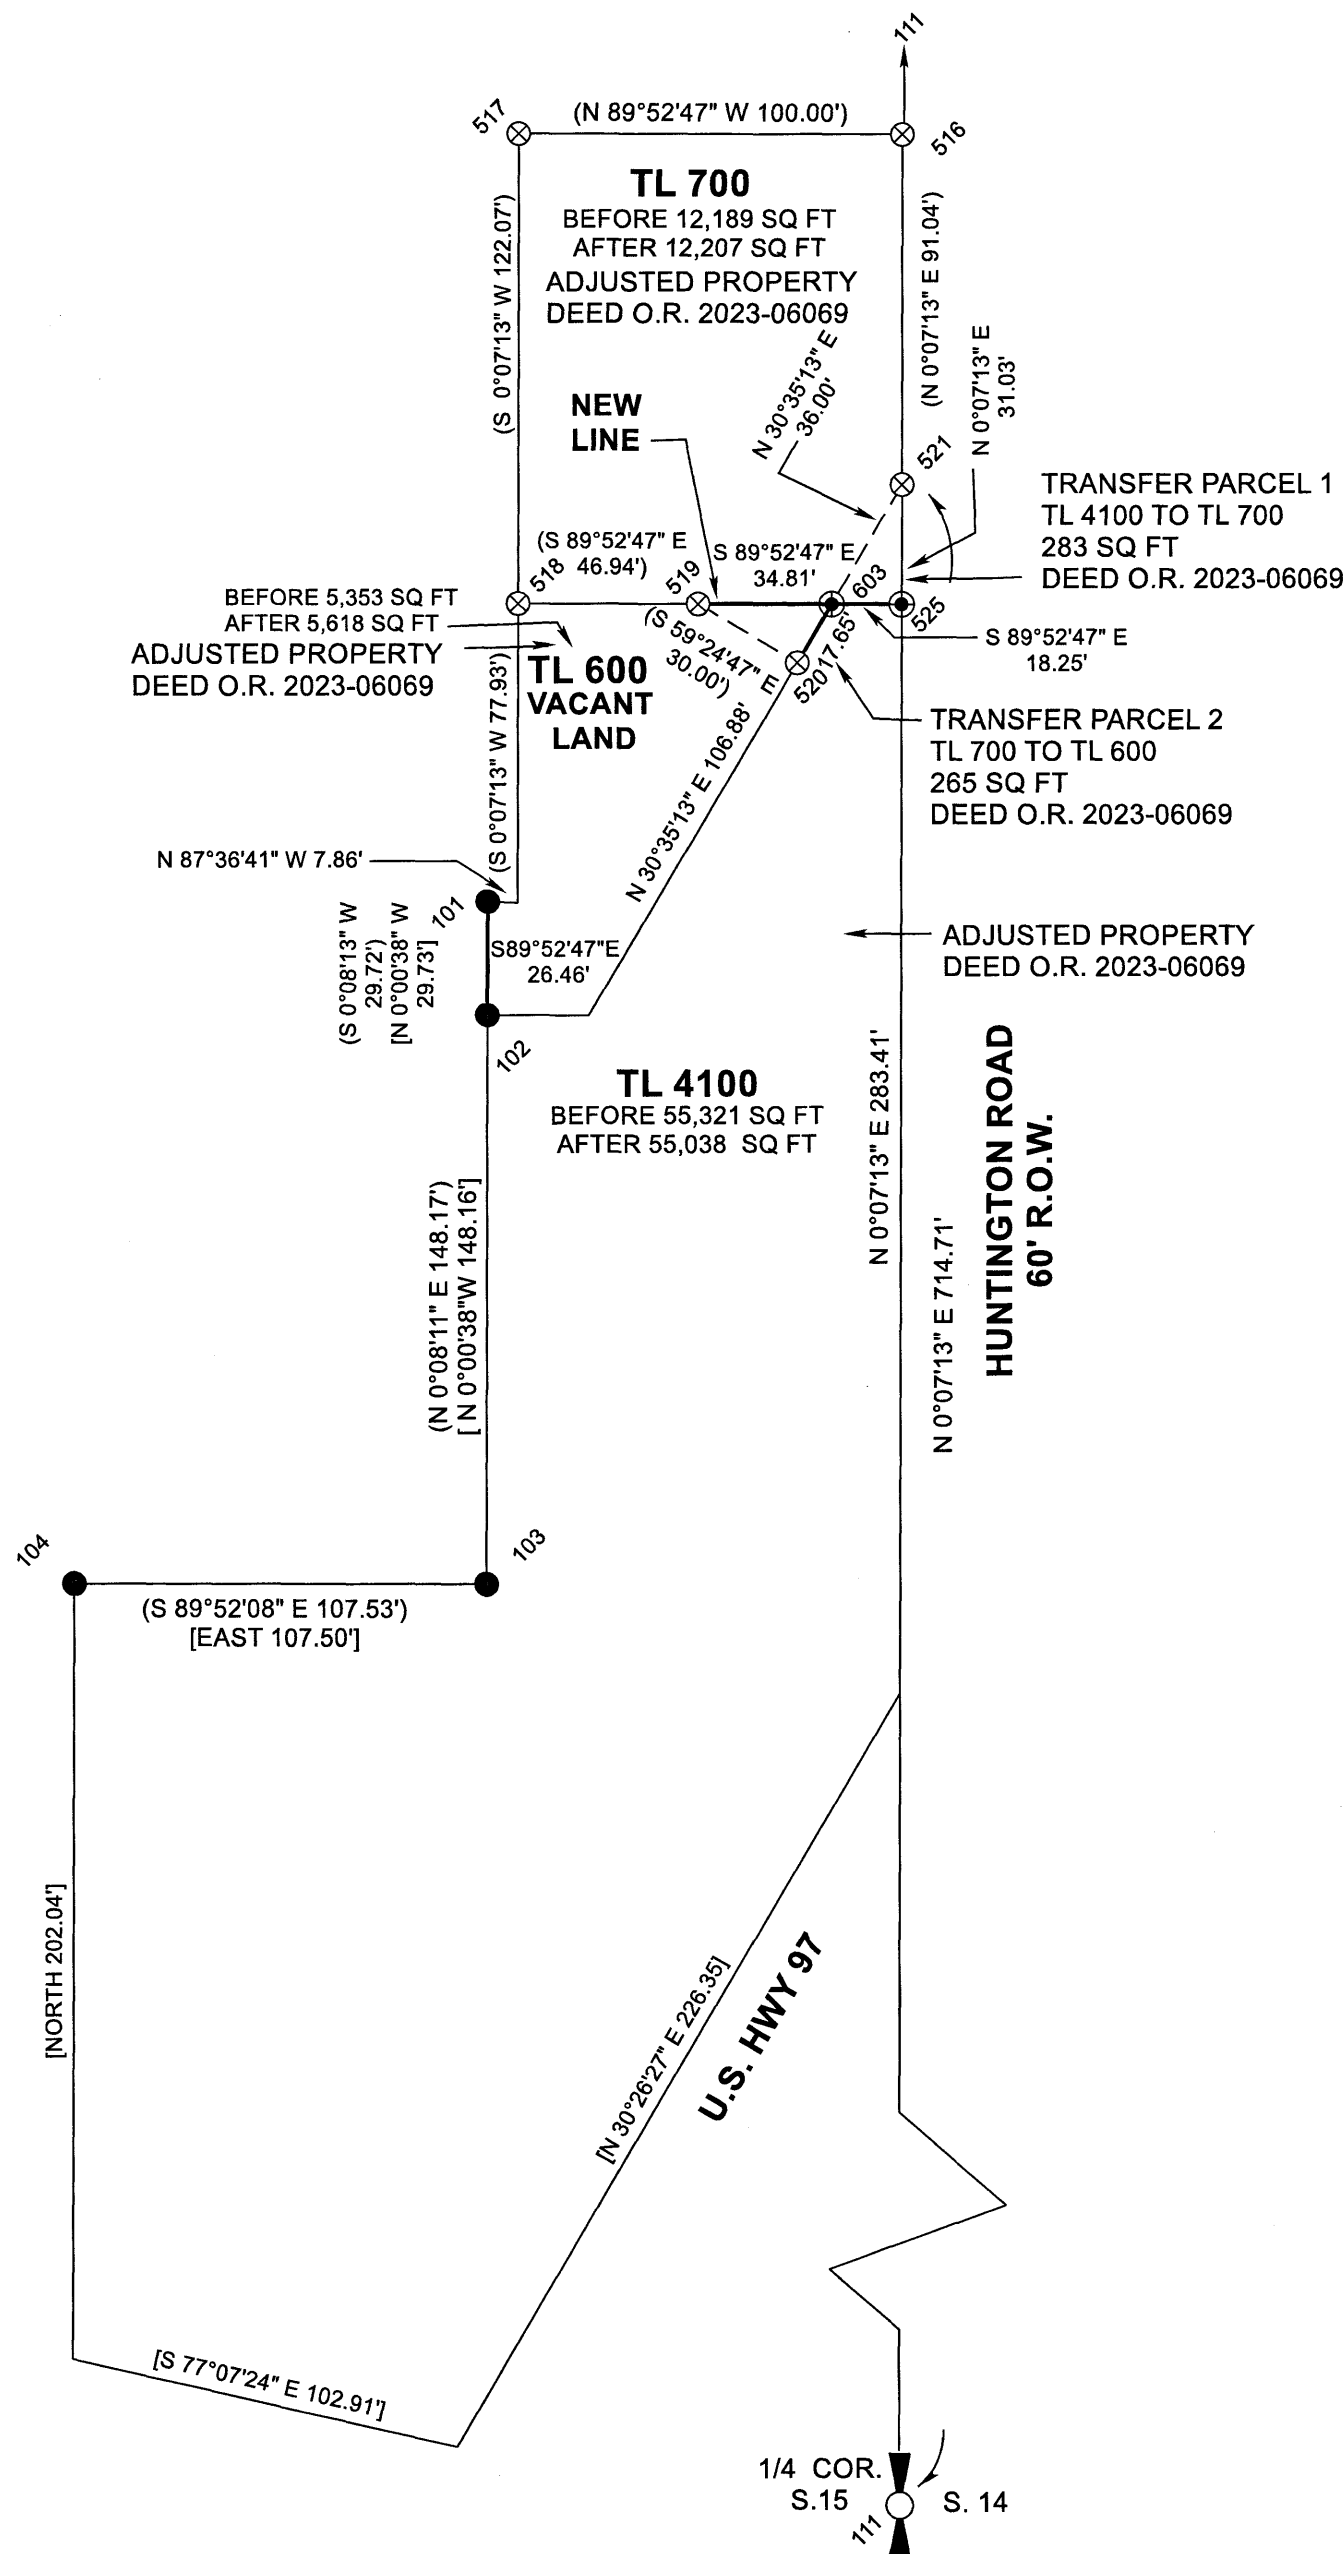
111

517

(N 89°52'47" W 100.00')

516

TL 700
BEFORE 12,189 SQ FT
AFTER 12,207 SQ FT
ADJUSTED PROPERTY
DEED O.R. 2023-06069

(S 0°07'13" W 122.07')

(N 0°07'13" E 91.04')

N 30°35'13" E
36.00'

N 0°07'13" E
31.03'

NEW
LINE

521

TRANSFER PARCEL 1
TL 4100 TO TL 700
283 SQ FT
DEED O.R. 2023-06069

(S 89°52'47" E
46.94')

518

519

S 89°52'47" E
34.81'

603

525

BEFORE 5,353 SQ FT
AFTER 5,618 SQ FT
ADJUSTED PROPERTY
DEED O.R. 2023-06069

(S 59°24'47" E
30.00')

520

17.65'

S 89°52'47" E
18.25'

TL 600
VACANT
LAND

(S 0°07'13" W 77.93')

TRANSFER PARCEL 2
TL 700 TO TL 600
265 SQ FT
DEED O.R. 2023-06069

N 30°35'13" E 106.88'

N 87°36'41" W 7.86'

101

(S 0°08'13" W
29.72')
[N 0°00'38" W
29.73']

S89°52'47"E
26.46'

ADJUSTED PROPERTY
DEED O.R. 2023-06069

102

TL 4100
BEFORE 55,321 SQ FT
AFTER 55,038 SQ FT

N 0°07'13" E 283.41'

HUNTINGTON ROAD
60' R.O.W.

(N 0°08'11" E 148.17')
[ N 0°00'38"W 148.16']

N 0°07'13" E 714.71'

104

103

(S 89°52'08" E 107.53')
[EAST 107.50']

[NORTH 202.04']

[N 30°26'27" E 226.35]

U.S. HWY 97

[S 77°07'24" E 102.91']

1/4 COR.
S.15

S. 14

111